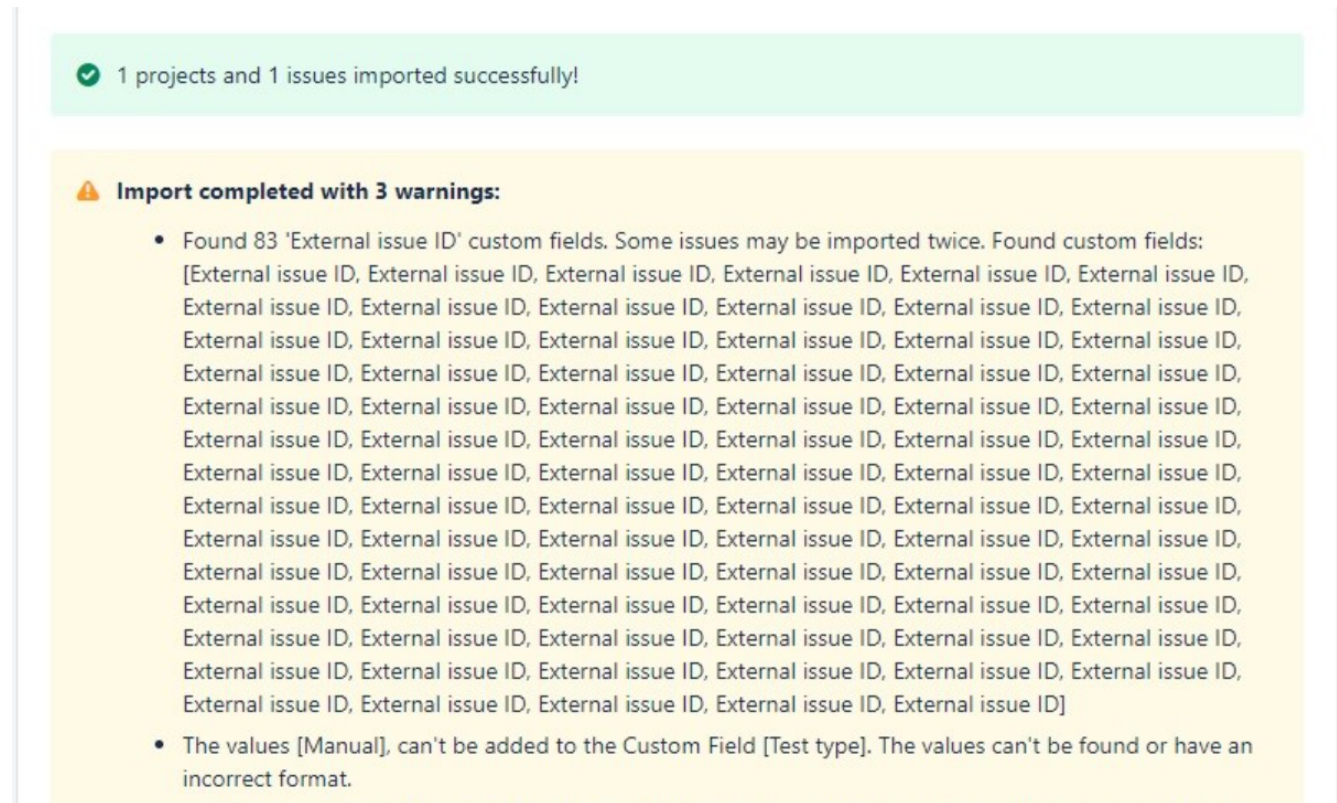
1 projects and 1 issues imported successfully!

Import completed with 3 warnings:

- Found 83 'External issue ID' custom fields. Some issues may be imported twice. Found custom fields: [External issue ID, External issue ID, External issue ID, External issue ID, External issue ID, External issue ID, External issue ID, External issue ID, External issue ID, External issue ID, External issue ID, External issue ID, External issue ID, External issue ID, External issue ID, External issue ID, External issue ID, External issue ID, External issue ID, External issue ID, External issue ID, External issue ID, External issue ID, External issue ID, External issue ID, External issue ID, External issue ID, External issue ID, External issue ID, External issue ID, External issue ID, External issue ID, External issue ID, External issue ID, External issue ID, External issue ID, External issue ID, External issue ID, External issue ID, External issue ID, External issue ID, External issue ID, External issue ID, External issue ID, External issue ID, External issue ID, External issue ID, External issue ID, External issue ID, External issue ID, External issue ID, External issue ID, External issue ID, External issue ID, External issue ID, External issue ID, External issue ID, External issue ID, External issue ID, External issue ID, External issue ID, External issue ID, External issue ID, External issue ID, External issue ID, External issue ID, External issue ID, External issue ID, External issue ID, External issue ID, External issue ID, External issue ID, External issue ID, External issue ID, External issue ID, External issue ID, External issue ID, External issue ID, External issue ID, External issue ID, External issue ID, External issue ID, External issue ID]
- The values [Manual], can't be added to the Custom Field [Test type]. The values can't be found or have an incorrect format.